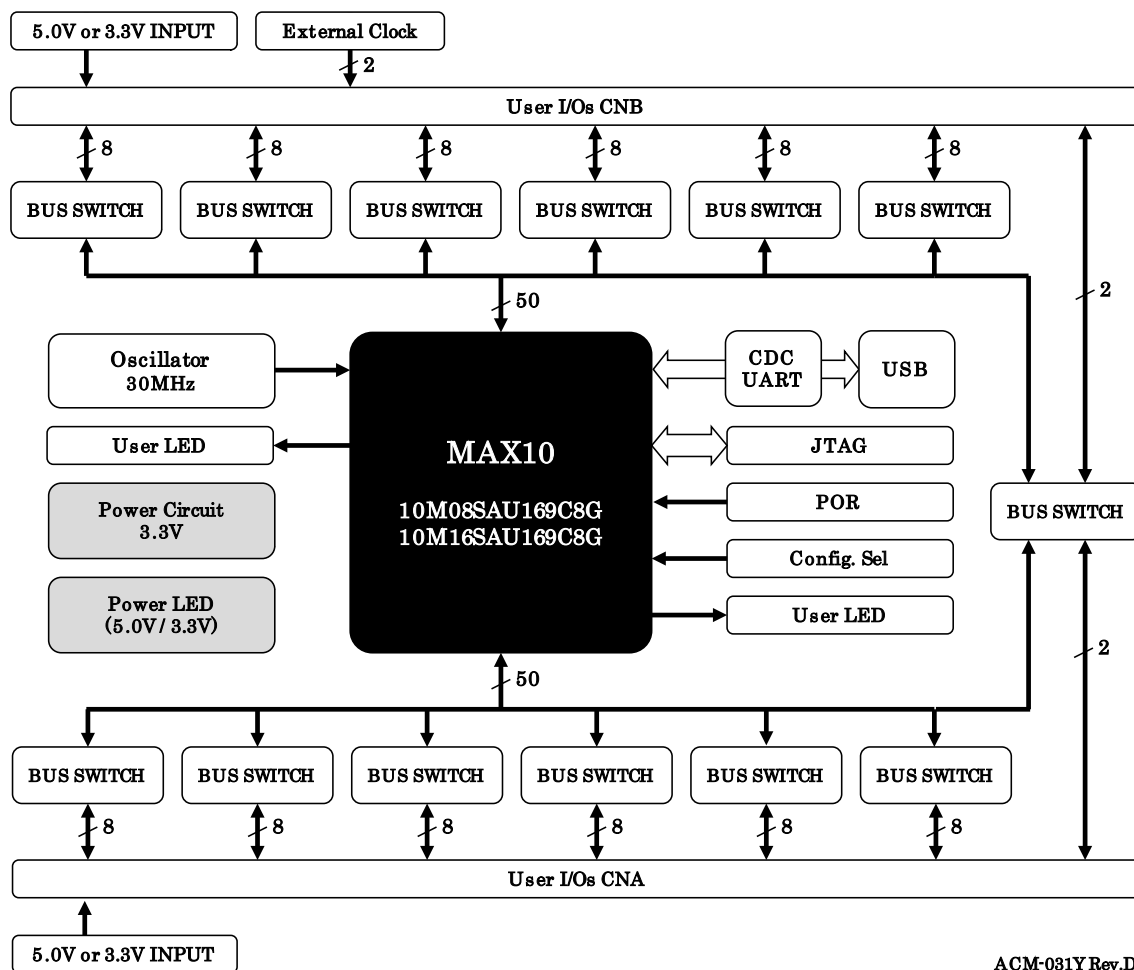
5.0V or 3.3V INPUT

External Clock

2

User I/Os CNB

8

8

8

8

8

8

BUS SWITCH

BUS SWITCH

BUS SWITCH

BUS SWITCH

BUS SWITCH

BUS SWITCH

50

2

Oscillator 30MHz

MAX10

10M08SAU169C8G
10M16SAU169C8G

CDC UART

USB

User LED

JTAG

POR

Power Circuit 3.3V

BUS SWITCH

Config. Sel

Power LED (5.0V/ 3.3V)

User LED

50

2

BUS SWITCH

BUS SWITCH

BUS SWITCH

BUS SWITCH

BUS SWITCH

BUS SWITCH

8

8

8

8

8

8

User I/Os CNA

5.0V or 3.3V INPUT

ACM-031Y Rev.D